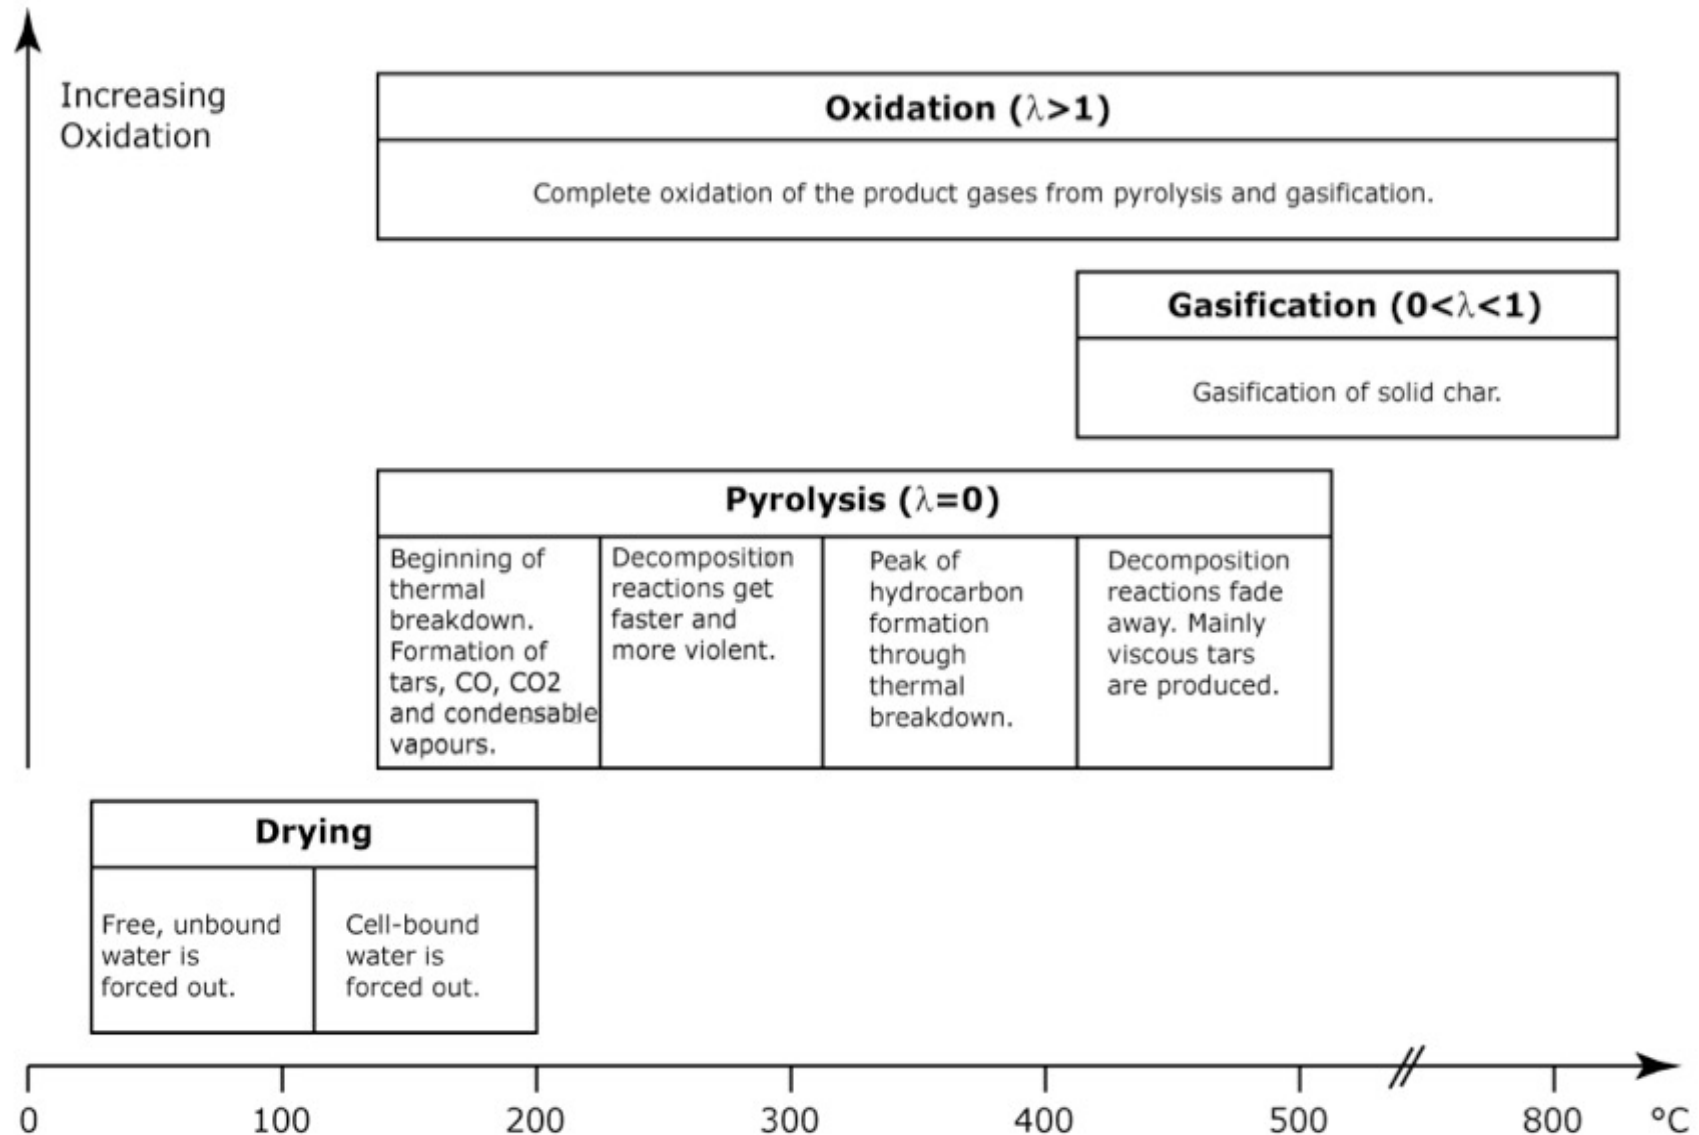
Increasing Oxidation

Oxidation ($\lambda>1$)

Complete oxidation of the product gases from pyrolysis and gasification.

Gasification ($0<\lambda<1$)

Gasification of solid char.

Pyrolysis ($\lambda=0$)

Beginning of thermal breakdown. Formation of tars, CO, CO2 and condensable vapours.

Decomposition reactions get faster and more violent.

Peak of hydrocarbon formation through thermal breakdown.

Decomposition reactions fade away. Mainly viscous tars are produced.

Drying

Free, unbound water is forced out.

Cell-bound water is forced out.

0 100 200 300 400 500 800 °C